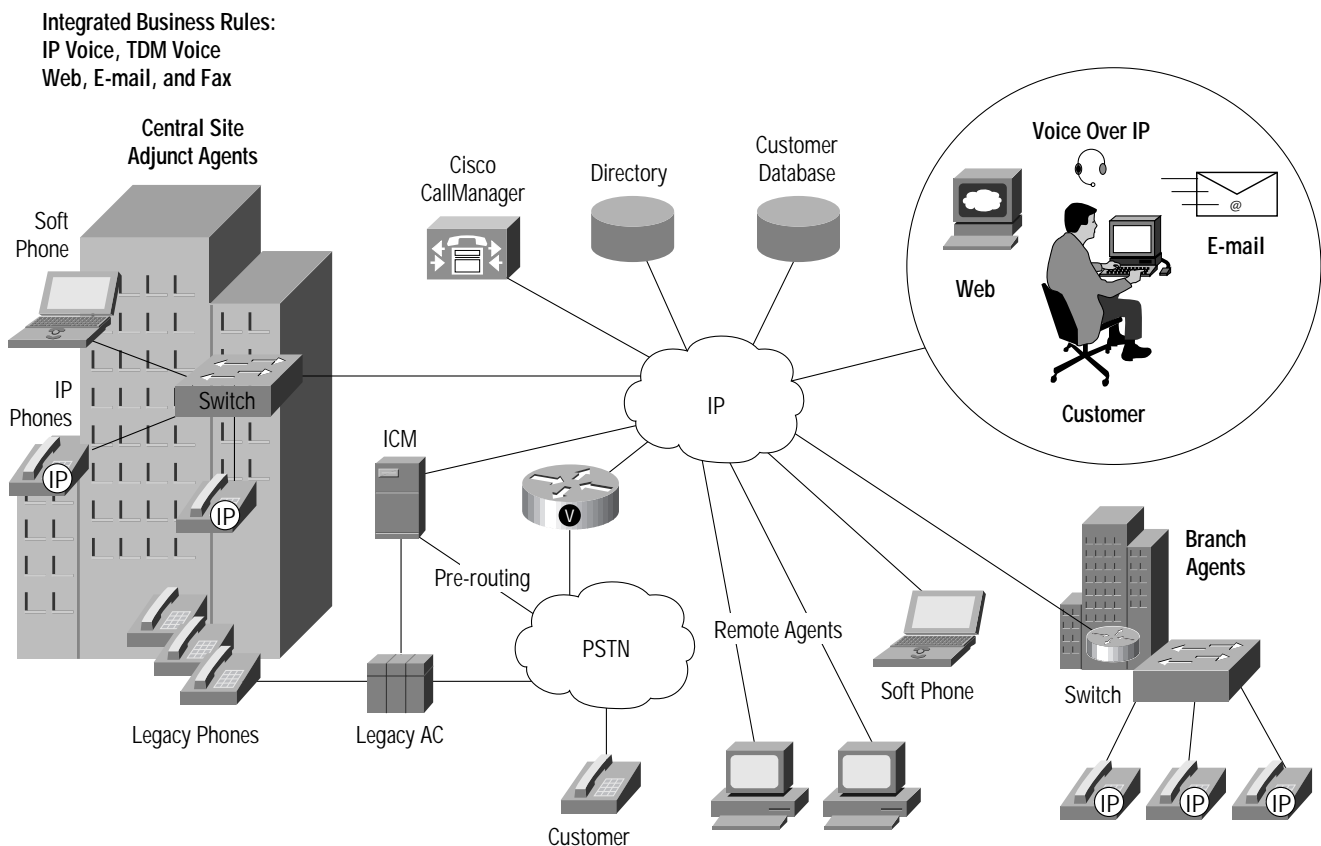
Integrated Business Rules:
IP Voice, TDM Voice
Web, E-mail, and Fax

Central Site
Adjunct Agents

Soft Phone

IP Phones

Switch

IP

IP

Legacy Phones

Cisco CallManager

Directory

Customer Database

ICM

V

Pre-routing

PSTN

Legacy AC

Customer

IP

Remote Agents

Soft Phone

Voice Over IP

@

Web

E-mail

Customer

Branch Agents

Switch

IP

IP

IP